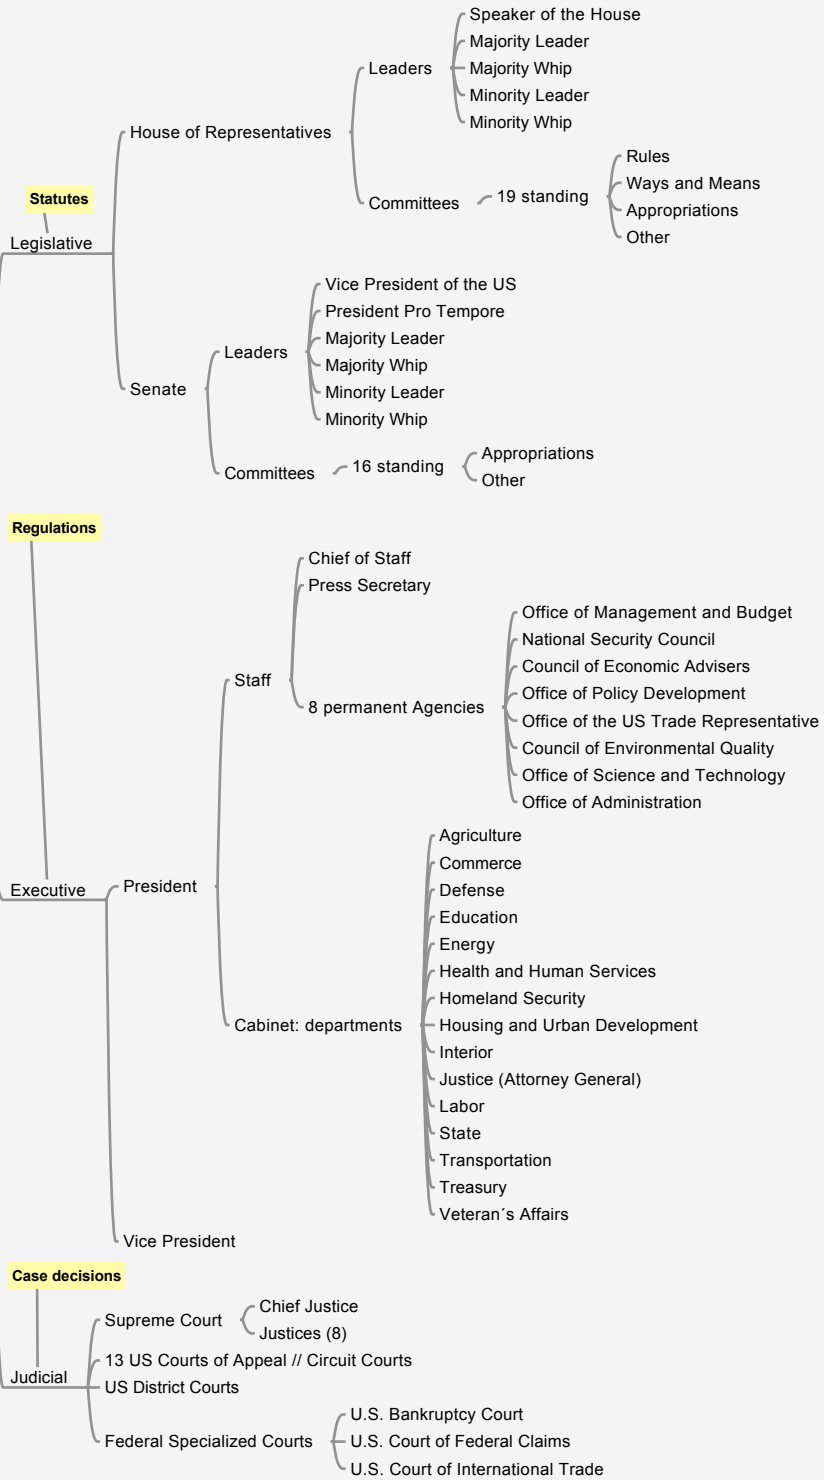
Statutes
Legislative
House of Representatives
Leaders
Speaker of the House
Majority Leader
Majority Whip
Minority Leader
Minority Whip
Committees
19 standing
Rules
Ways and Means
Appropriations
Other
Senate
Leaders
Vice President of the US
President Pro Tempore
Majority Leader
Majority Whip
Minority Leader
Minority Whip
Committees
16 standing
Appropriations
Other

Regulations
Executive
President
Staff
Chief of Staff
Press Secretary
8 permanent Agencies
Office of Management and Budget
National Security Council
Council of Economic Advisers
Office of Policy Development
Office of the US Trade Representative
Council of Environmental Quality
Office of Science and Technology
Office of Administration
Cabinet: departments
Agriculture
Commerce
Defense
Education
Energy
Health and Human Services
Homeland Security
Housing and Urban Development
Interior
Justice (Attorney General)
Labor
State
Transportation
Treasury
Veteran´s Affairs
Vice President

Case decisions
Judicial
Supreme Court
Chief Justice
Justices (8)
13 US Courts of Appeal // Circuit Courts
US District Courts
Federal Specialized Courts
U.S. Bankruptcy Court
U.S. Court of Federal Claims
U.S. Court of International Trade